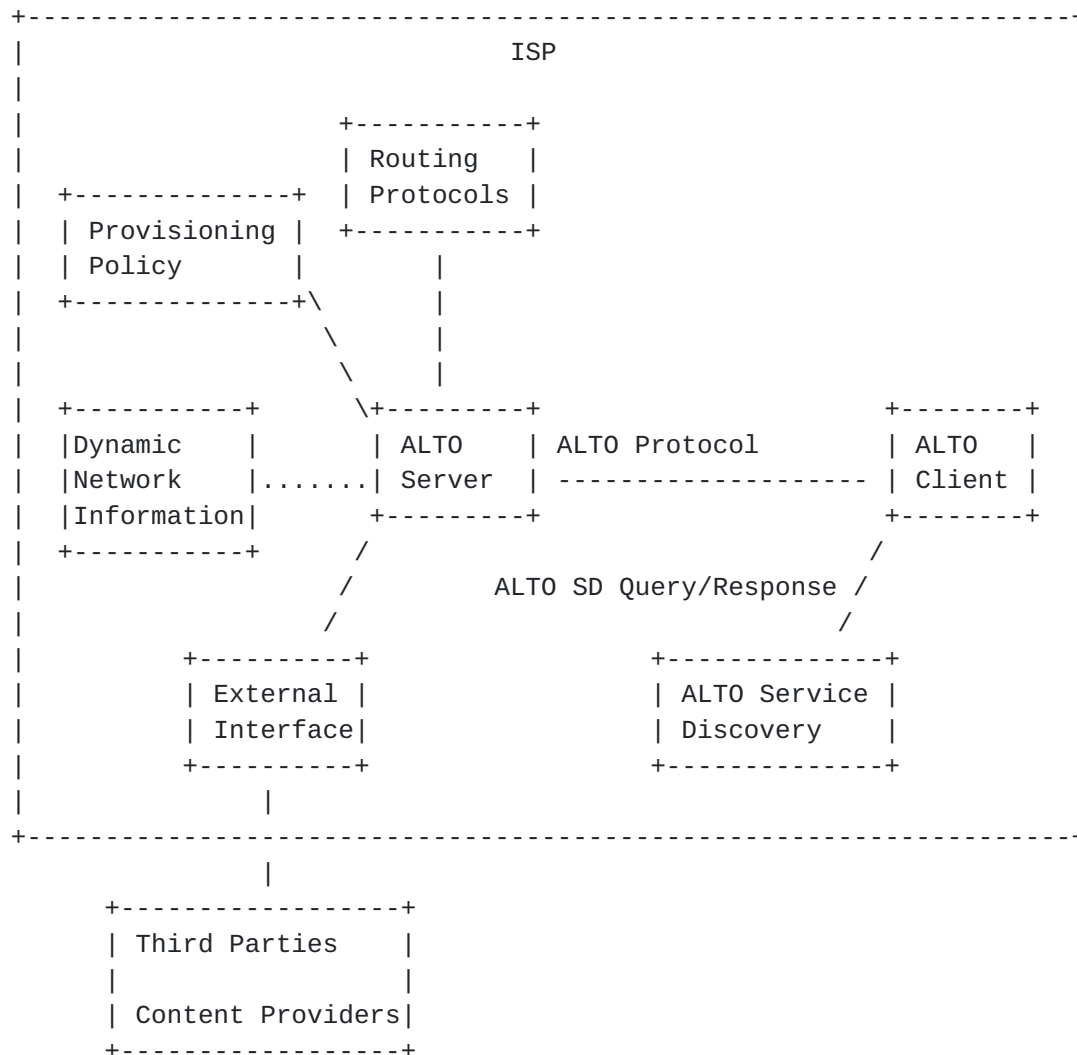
ISP

Routing Protocols

Provisioning Policy

Dynamic Network Information

ALTO Server

ALTO Protocol

ALTO Client

ALTO SD Query/Response

External Interface

ALTO Service Discovery

Third Parties

Content Providers